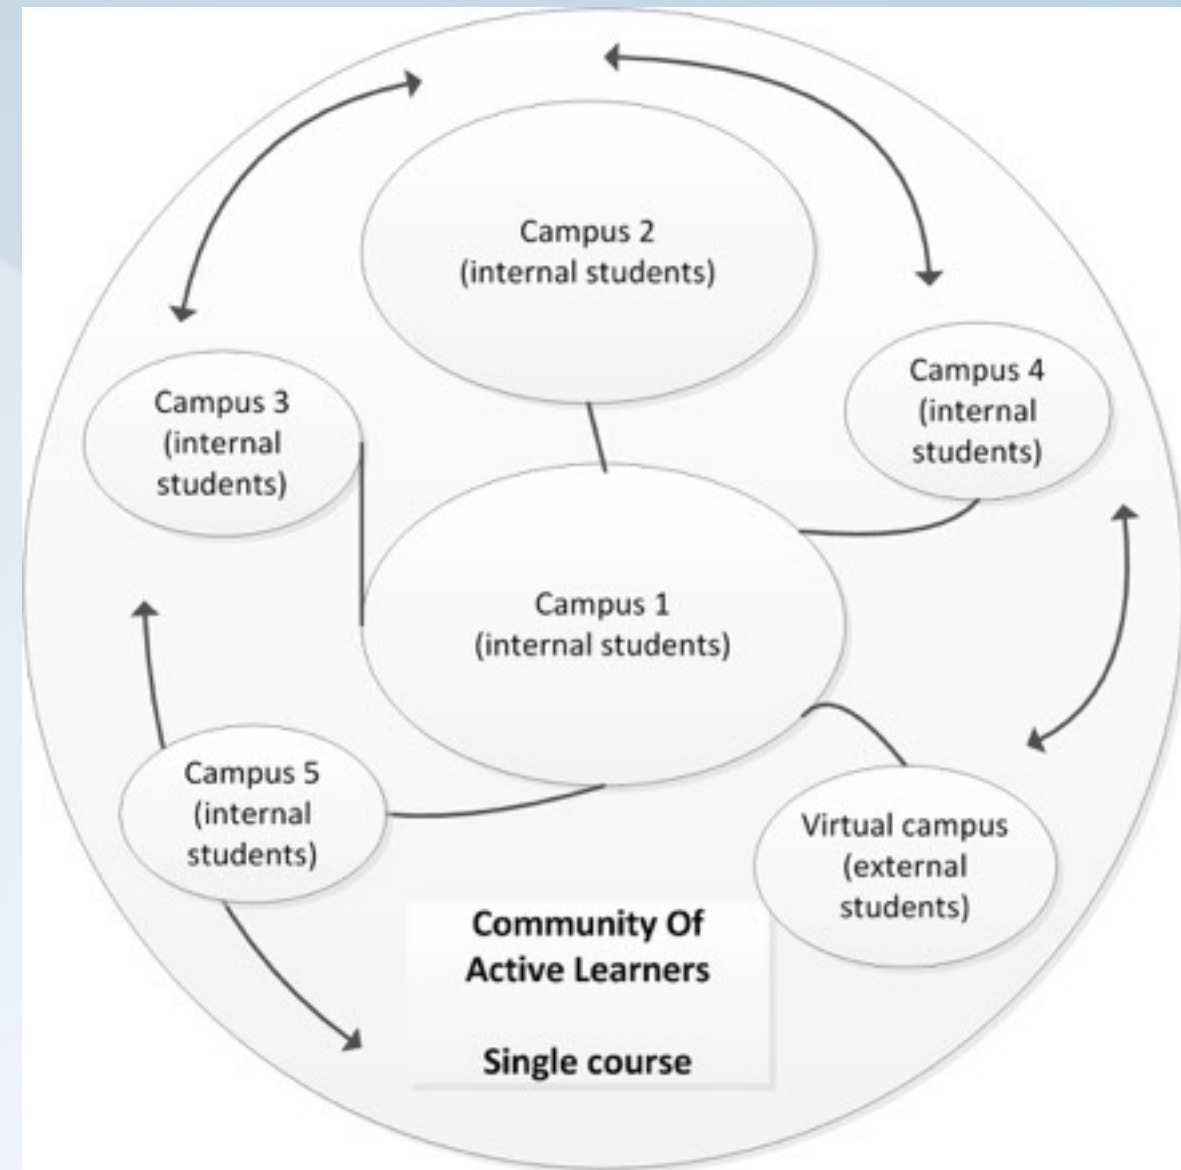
Campus 2
(internal students)

Campus 3
(internal
students)

Campus 4
(internal
students)

Campus 1
(internal students)

Campus 5
(internal
students)

Virtual campus
(external
students)

Community Of
Active Learners

Single course